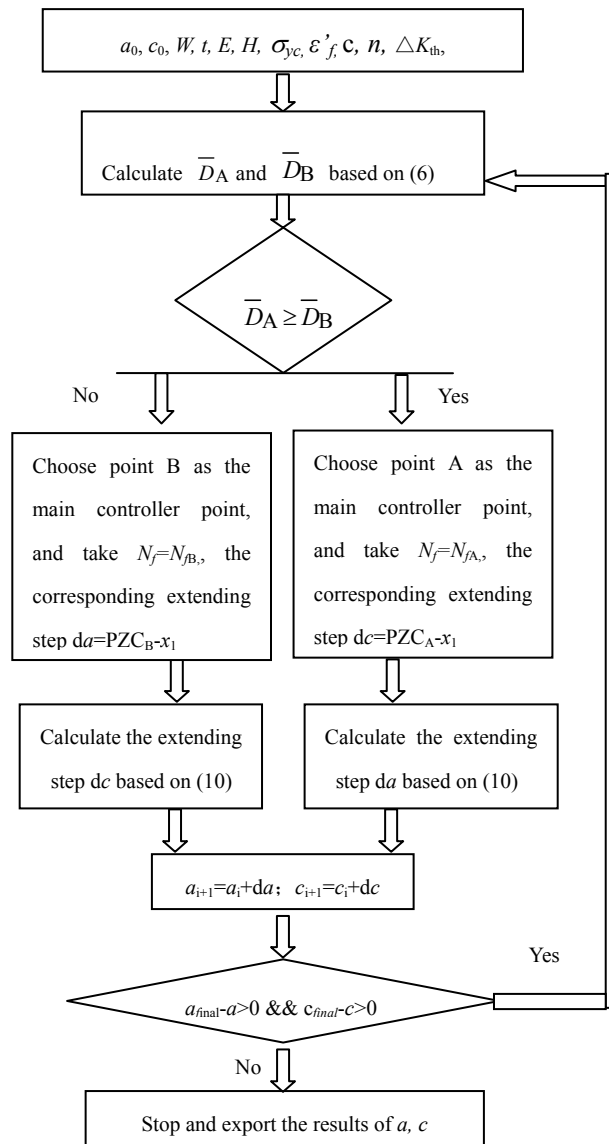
$a_0$, $c_0$, $W$, $t$, $E$, $H$, $\sigma_{yc}$, $\varepsilon'_f$, c, $n$, $\triangle K_{th}$,

Calculate $\overline{D}_A$ and $\overline{D}_B$ based on (6)

$\overline{D}_A \geq \overline{D}_B$

No

Yes

Choose point B as the main controller point, and take $N_f$=$N_{fB}$, the corresponding extending step d$a$=PZC$_B$-$x_1$

Choose point A as the main controller point, and take $N_f$=$N_{fA}$, the corresponding extending step d$c$=PZC$_A$-$x_1$

Calculate the extending step d$c$ based on (10)

Calculate the extending step d$a$ based on (10)

$a_{i+1}$=$a_i$+d$a$; $c_{i+1}$=$c_i$+d$c$

Yes

$a_{final}$-$a$>0 && c$_{final}$-$c$>0

No

Stop and export the results of $a$, $c$